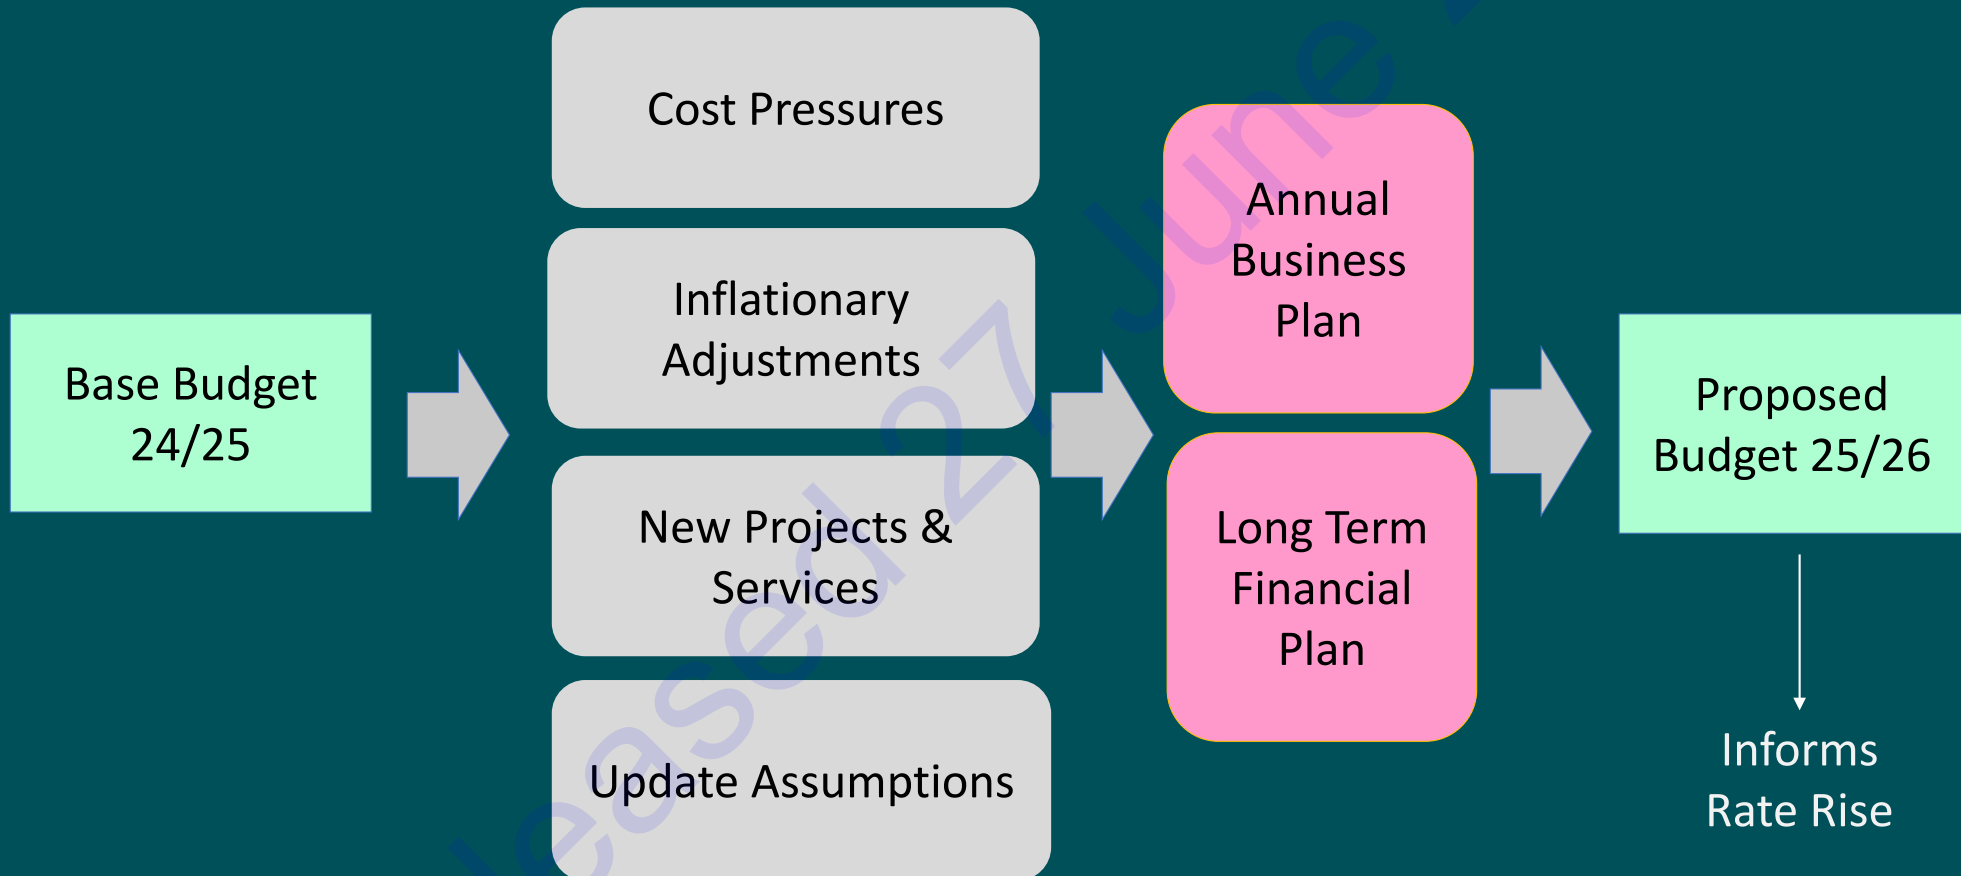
Base Budget 24/25

Cost Pressures

Inflationary Adjustments

New Projects & Services

Update Assumptions

Annual Business Plan

Long Term Financial Plan

Proposed Budget 25/26

Informs Rate Rise

leased 27 June